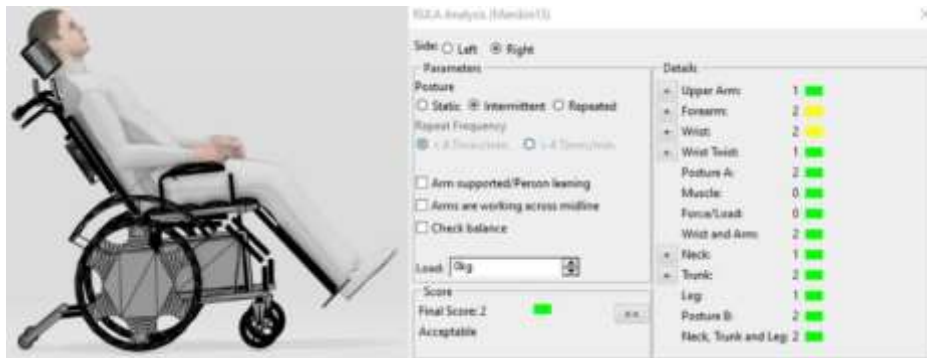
RULA Analysis (Manikin1)

Side: ○ Left ◉ Right

Parameters

Posture

○ Static ◉ Intermittent ○ Repeated

Repeat Frequency

◉ < 4 Times/min. ○ > 4 Times/min.

☐ Arm supported/Person leaning

☐ Arms are working across midline

☐ Check balance

Load: 0kg

Score

Final Score: 2

Acceptable

>>

Details

| | | |
|---|---|---|
| + | Upper Arm: | 1 |
| + | Forearm: | 2 |
| + | Wrist: | 2 |
| + | Wrist Twist: | 1 |
| | Posture A: | 2 |
| | Muscle: | 0 |
| | Force/Load: | 0 |
| | Wrist and Arm: | 2 |
| + | Neck: | 1 |
| + | Trunk: | 2 |
| | Leg: | 1 |
| | Posture B: | 2 |
| | Neck, Trunk and Leg: | 2 |